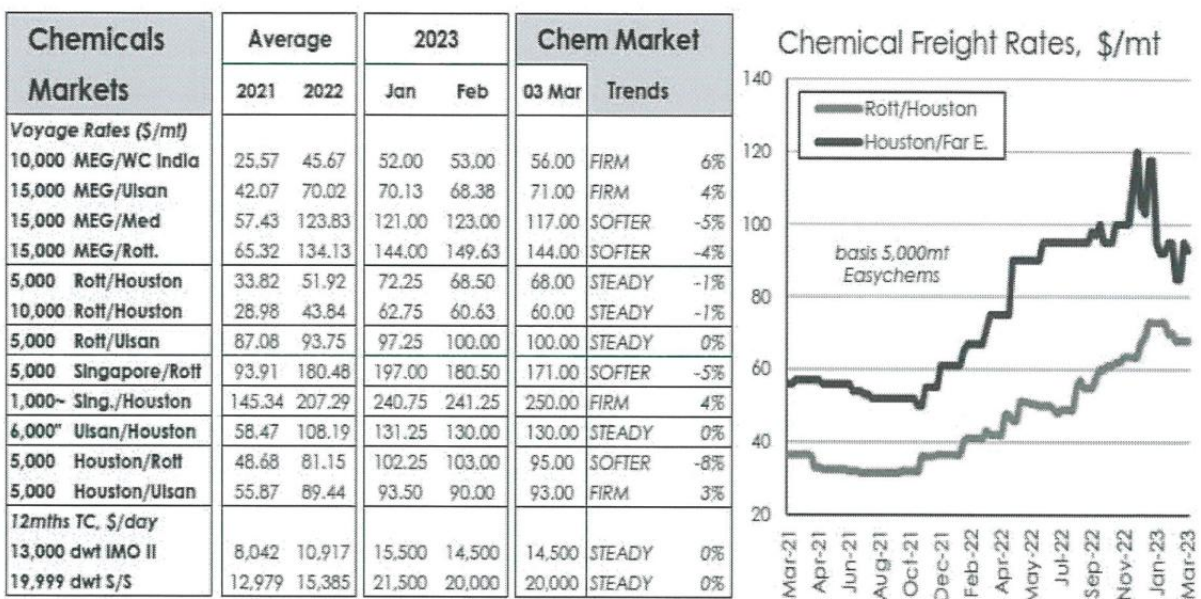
| Chemicals Markets | Average 2021 | Average 2022 | 2023 Jan | 2023 Feb | Chem Market 03 Mar | Trends | |
|---|---|---|---|---|---|---|---|
| *Voyage Rates ($/mt)* | | | | | | | |
| 10,000 MEG/WC India | 25.57 | 45.67 | 52.00 | 53.00 | 56.00 | *FIRM* | *6%* |
| 15,000 MEG/Ulsan | 42.07 | 70.02 | 70.13 | 68.38 | 71.00 | *FIRM* | *4%* |
| 15,000 MEG/Med | 57.43 | 123.83 | 121.00 | 123.00 | 117.00 | *SOFTER* | *-5%* |
| 15,000 MEG/Rott. | 65.32 | 134.13 | 144.00 | 149.63 | 144.00 | *SOFTER* | *-4%* |
| 5,000 Rott/Houston | 33.82 | 51.92 | 72.25 | 68.50 | 68.00 | *STEADY* | *-1%* |
| 10,000 Rott/Houston | 28.98 | 43.84 | 62.75 | 60.63 | 60.00 | *STEADY* | *-1%* |
| 5,000 Rott/Ulsan | 87.08 | 93.75 | 97.25 | 100.00 | 100.00 | *STEADY* | *0%* |
| 5,000 Singapore/Rott | 93.91 | 180.48 | 197.00 | 180.50 | 171.00 | *SOFTER* | *-5%* |
| 1,000~ Sing./Houston | 145.34 | 207.29 | 240.75 | 241.25 | 250.00 | *FIRM* | *4%* |
| 6,000" Ulsan/Houston | 58.47 | 108.19 | 131.25 | 130.00 | 130.00 | *STEADY* | *0%* |
| 5,000 Houston/Rott | 48.68 | 81.15 | 102.25 | 103.00 | 95.00 | *SOFTER* | *-8%* |
| 5,000 Houston/Ulsan | 55.87 | 89.44 | 93.50 | 90.00 | 93.00 | *FIRM* | *3%* |
| *12mths TC, $/day* | | | | | | | |
| 13,000 dwt IMO II | 8,042 | 10,917 | 15,500 | 14,500 | 14,500 | *STEADY* | *0%* |
| 19,999 dwt S/S | 12,979 | 15,385 | 21,500 | 20,000 | 20,000 | *STEADY* | *0%* |

Chemical Freight Rates, $/mt

Rott/Houston
Houston/Far E.

*basis 5,000mt Easychems*

140
120
100
80
60
40
20

Mar-21 Apr-21 Jun-21 Aug-21 Oct-21 Dec-21 Feb-22 Apr-22 May-22 Jul-22 Sep-22 Nov-22 Jan-23 Mar-23